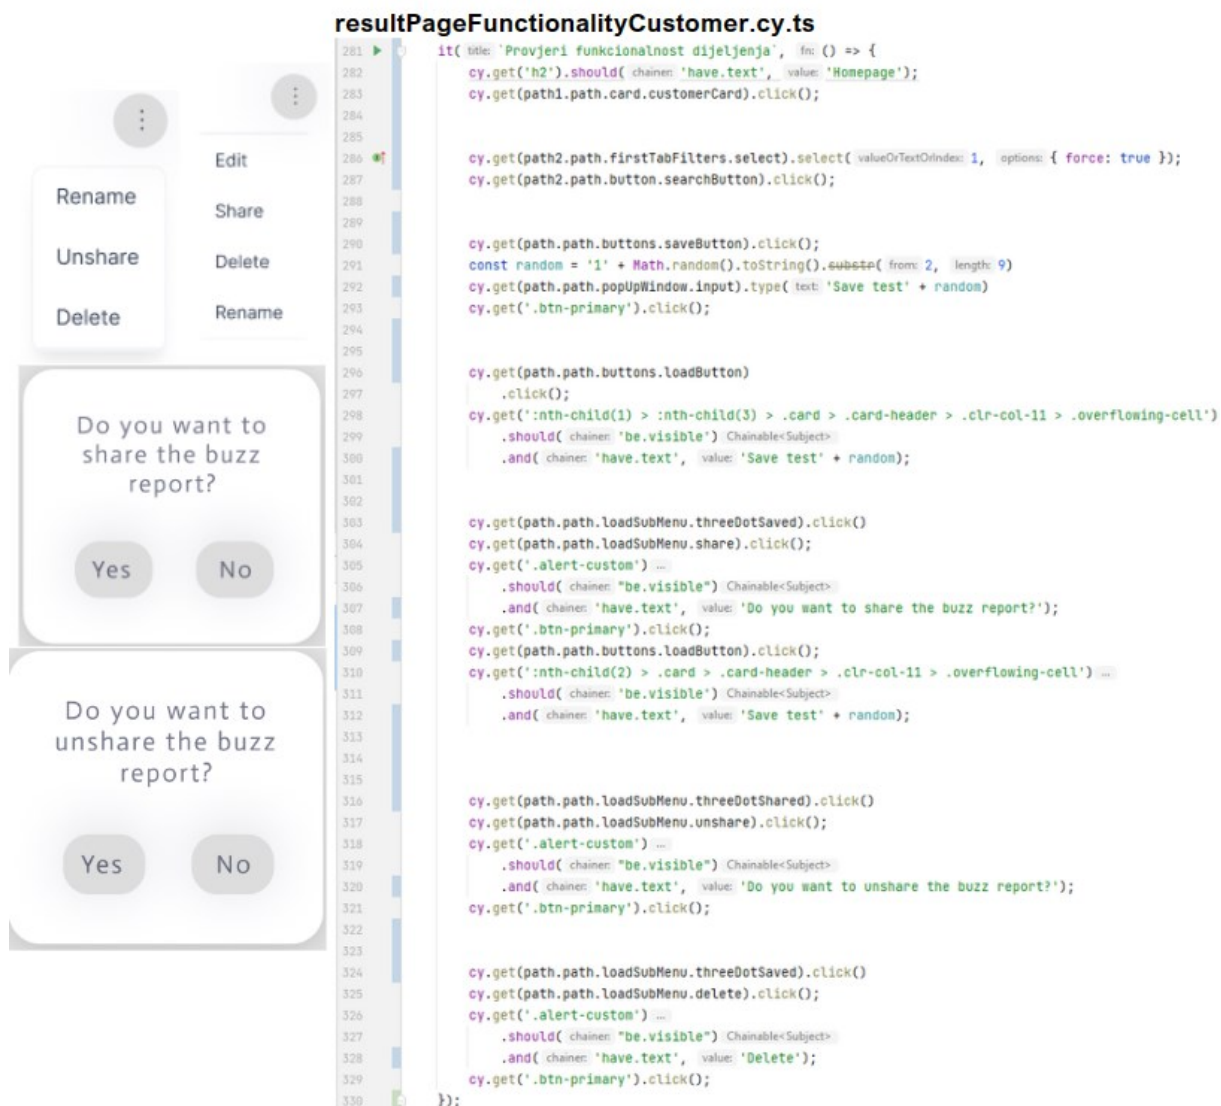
resultPageFunctionalityCustomer.cy.ts

Rename
Unshare
Delete

Edit
Share
Delete
Rename

Do you want to share the buzz report?

Yes No

Do you want to unshare the buzz report?

Yes No

281 it( title: `Provjeri funkcionalnost dijeljenja`, fn: () => {
282 cy.get('h2').should( chainer: 'have.text', value: 'Homepage');
283 cy.get(path1.path.card.customerCard).click();
284
285
286 cy.get(path2.path.firstTabFilters.select).select( valueOrTextOrIndex: 1, options: { force: true });
287 cy.get(path2.path.button.searchButton).click();
288
289
290 cy.get(path.path.buttons.saveButton).click();
291 const random = '1' + Math.random().toString().substr( from: 2, length: 9)
292 cy.get(path.path.popUpWindow.input).type( text: 'Save test' + random)
293 cy.get('.btn-primary').click();
294
295
296 cy.get(path.path.buttons.loadButton)
297 .click();
298 cy.get(':nth-child(1) > :nth-child(3) > .card > .card-header > .clr-col-11 > .overflowing-cell')
299 .should( chainer: 'be.visible') Chainable<Subject>
300 .and( chainer: 'have.text', value: 'Save test' + random);
301
302
303 cy.get(path.path.loadSubMenu.threeDotSaved).click()
304 cy.get(path.path.loadSubMenu.share).click();
305 cy.get('.alert-custom') ...
306 .should( chainer: "be.visible") Chainable<Subject>
307 .and( chainer: 'have.text', value: 'Do you want to share the buzz report?');
308 cy.get('.btn-primary').click();
309 cy.get(path.path.buttons.loadButton).click();
310 cy.get(':nth-child(2) > .card > .card-header > .clr-col-11 > .overflowing-cell') ...
311 .should( chainer: 'be.visible') Chainable<Subject>
312 .and( chainer: 'have.text', value: 'Save test' + random);
313
314
315
316 cy.get(path.path.loadSubMenu.threeDotShared).click()
317 cy.get(path.path.loadSubMenu.unshare).click();
318 cy.get('.alert-custom') ...
319 .should( chainer: "be.visible") Chainable<Subject>
320 .and( chainer: 'have.text', value: 'Do you want to unshare the buzz report?');
321 cy.get('.btn-primary').click();
322
323
324 cy.get(path.path.loadSubMenu.threeDotSaved).click()
325 cy.get(path.path.loadSubMenu.delete).click();
326 cy.get('.alert-custom') ...
327 .should( chainer: "be.visible") Chainable<Subject>
328 .and( chainer: 'have.text', value: 'Delete');
329 cy.get('.btn-primary').click();
330 });